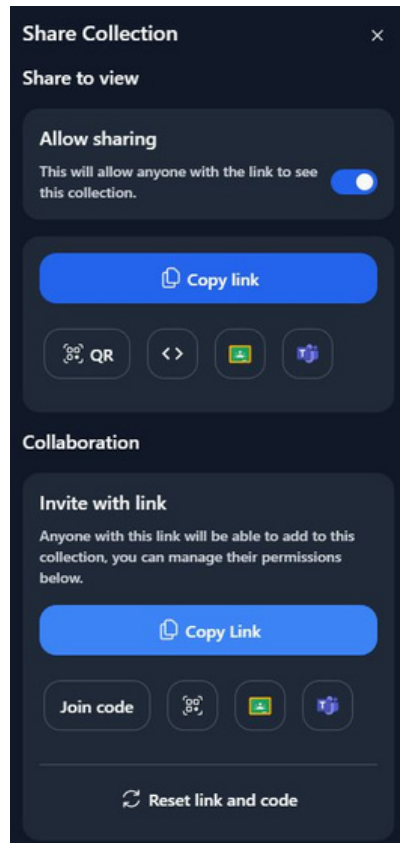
Share Collection ×

Share to view

Allow sharing

This will allow anyone with the link to see this collection.

Copy link

QR

<>

Collaboration

Invite with link

Anyone with this link will be able to add to this collection, you can manage their permissions below.

Copy Link

Join code

Reset link and code